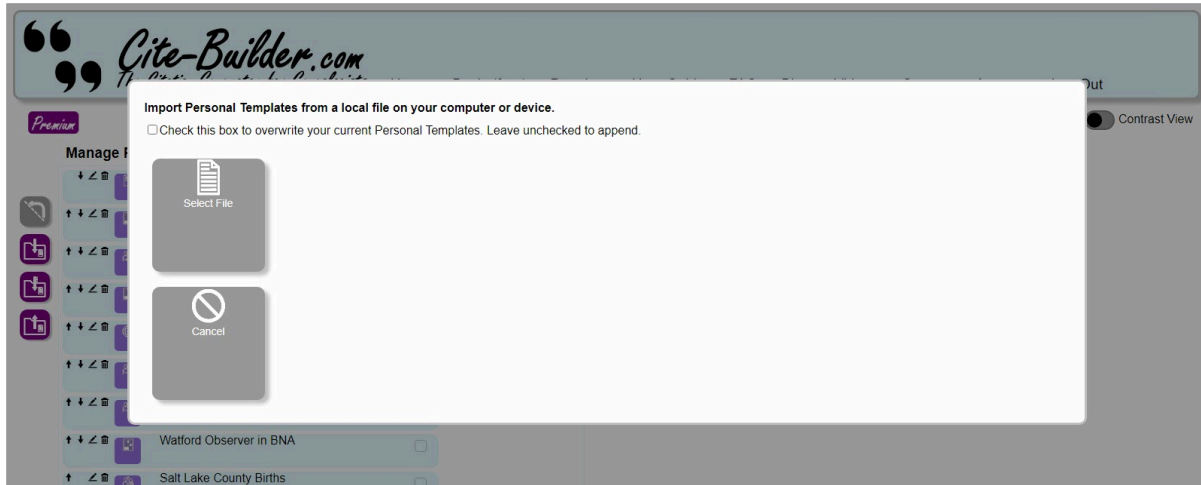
Cite-Builder.com

Out

Premium

Contrast View

Manage P

Import Personal Templates from a local file on your computer or device.

☐Check this box to overwrite your current Personal Templates. Leave unchecked to append.

Select File

Cancel

Watford Observer in BNA

Salt Lake County Births